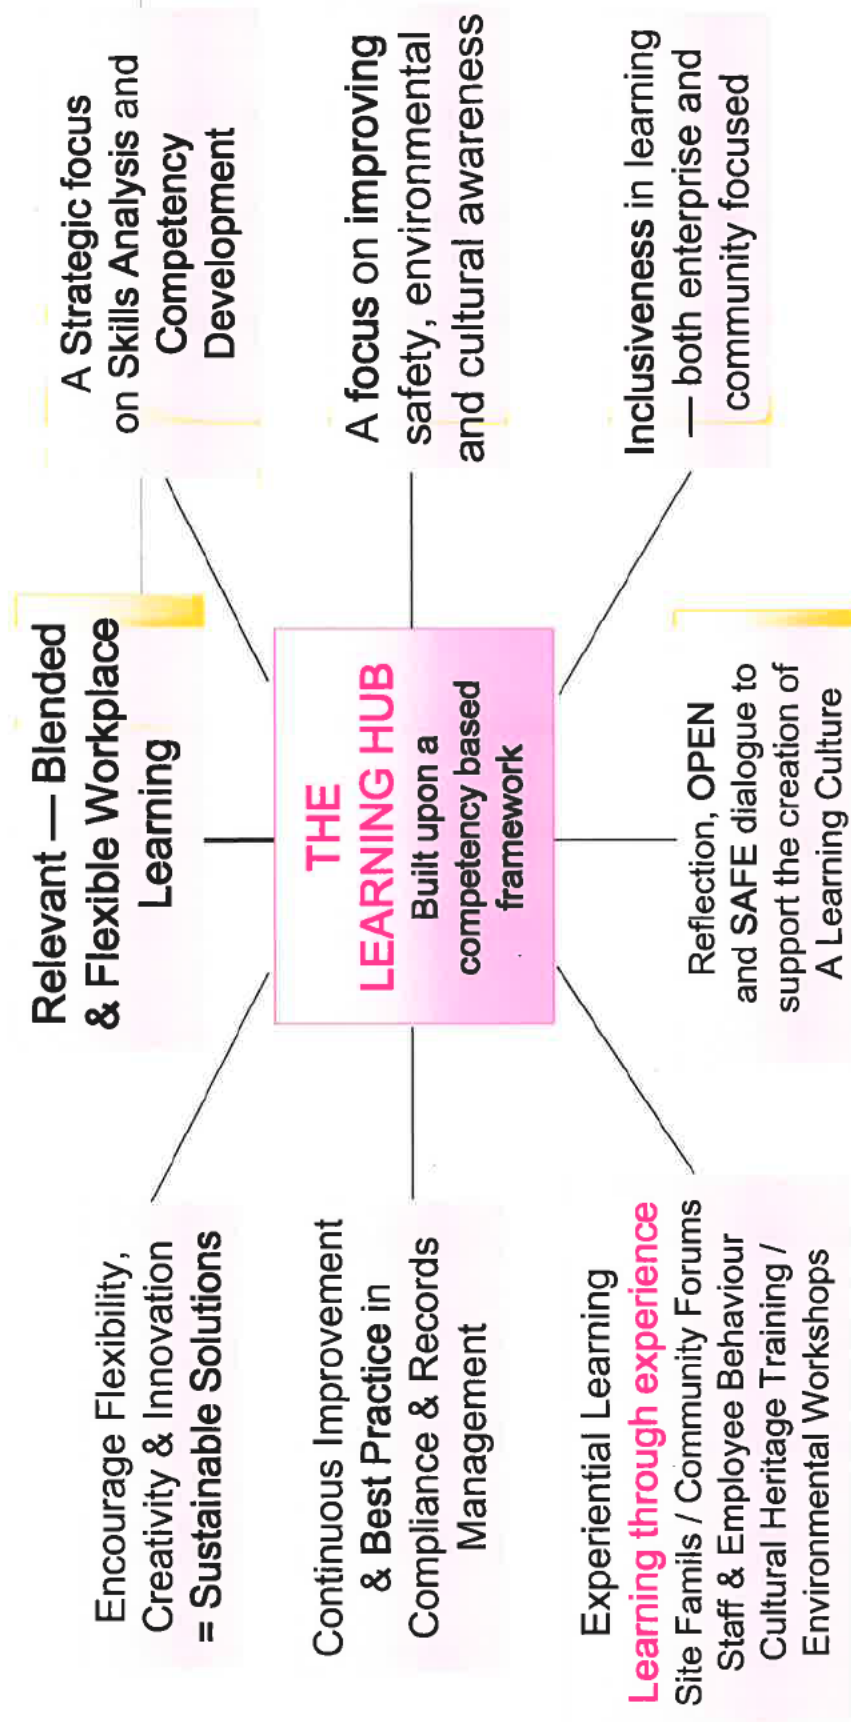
THE LEARNING HUB
Built upon a competency based framework

Relevant — Blended & Flexible Workplace Learning

A Strategic focus on Skills Analysis and Competency Development

A focus on improving safety, environmental and cultural awareness

Inclusiveness in learning — both enterprise and community focused

Reflection, OPEN and SAFE dialogue to support the creation of A Learning Culture

Experiential Learning
Learning through experience
Site Famils / Community Forums
Staff & Employee Behaviour
Cultural Heritage Training /
Environmental Workshops

Continuous Improvement & Best Practice in Compliance & Records Management

Encourage Flexibility, Creativity & Innovation = Sustainable Solutions